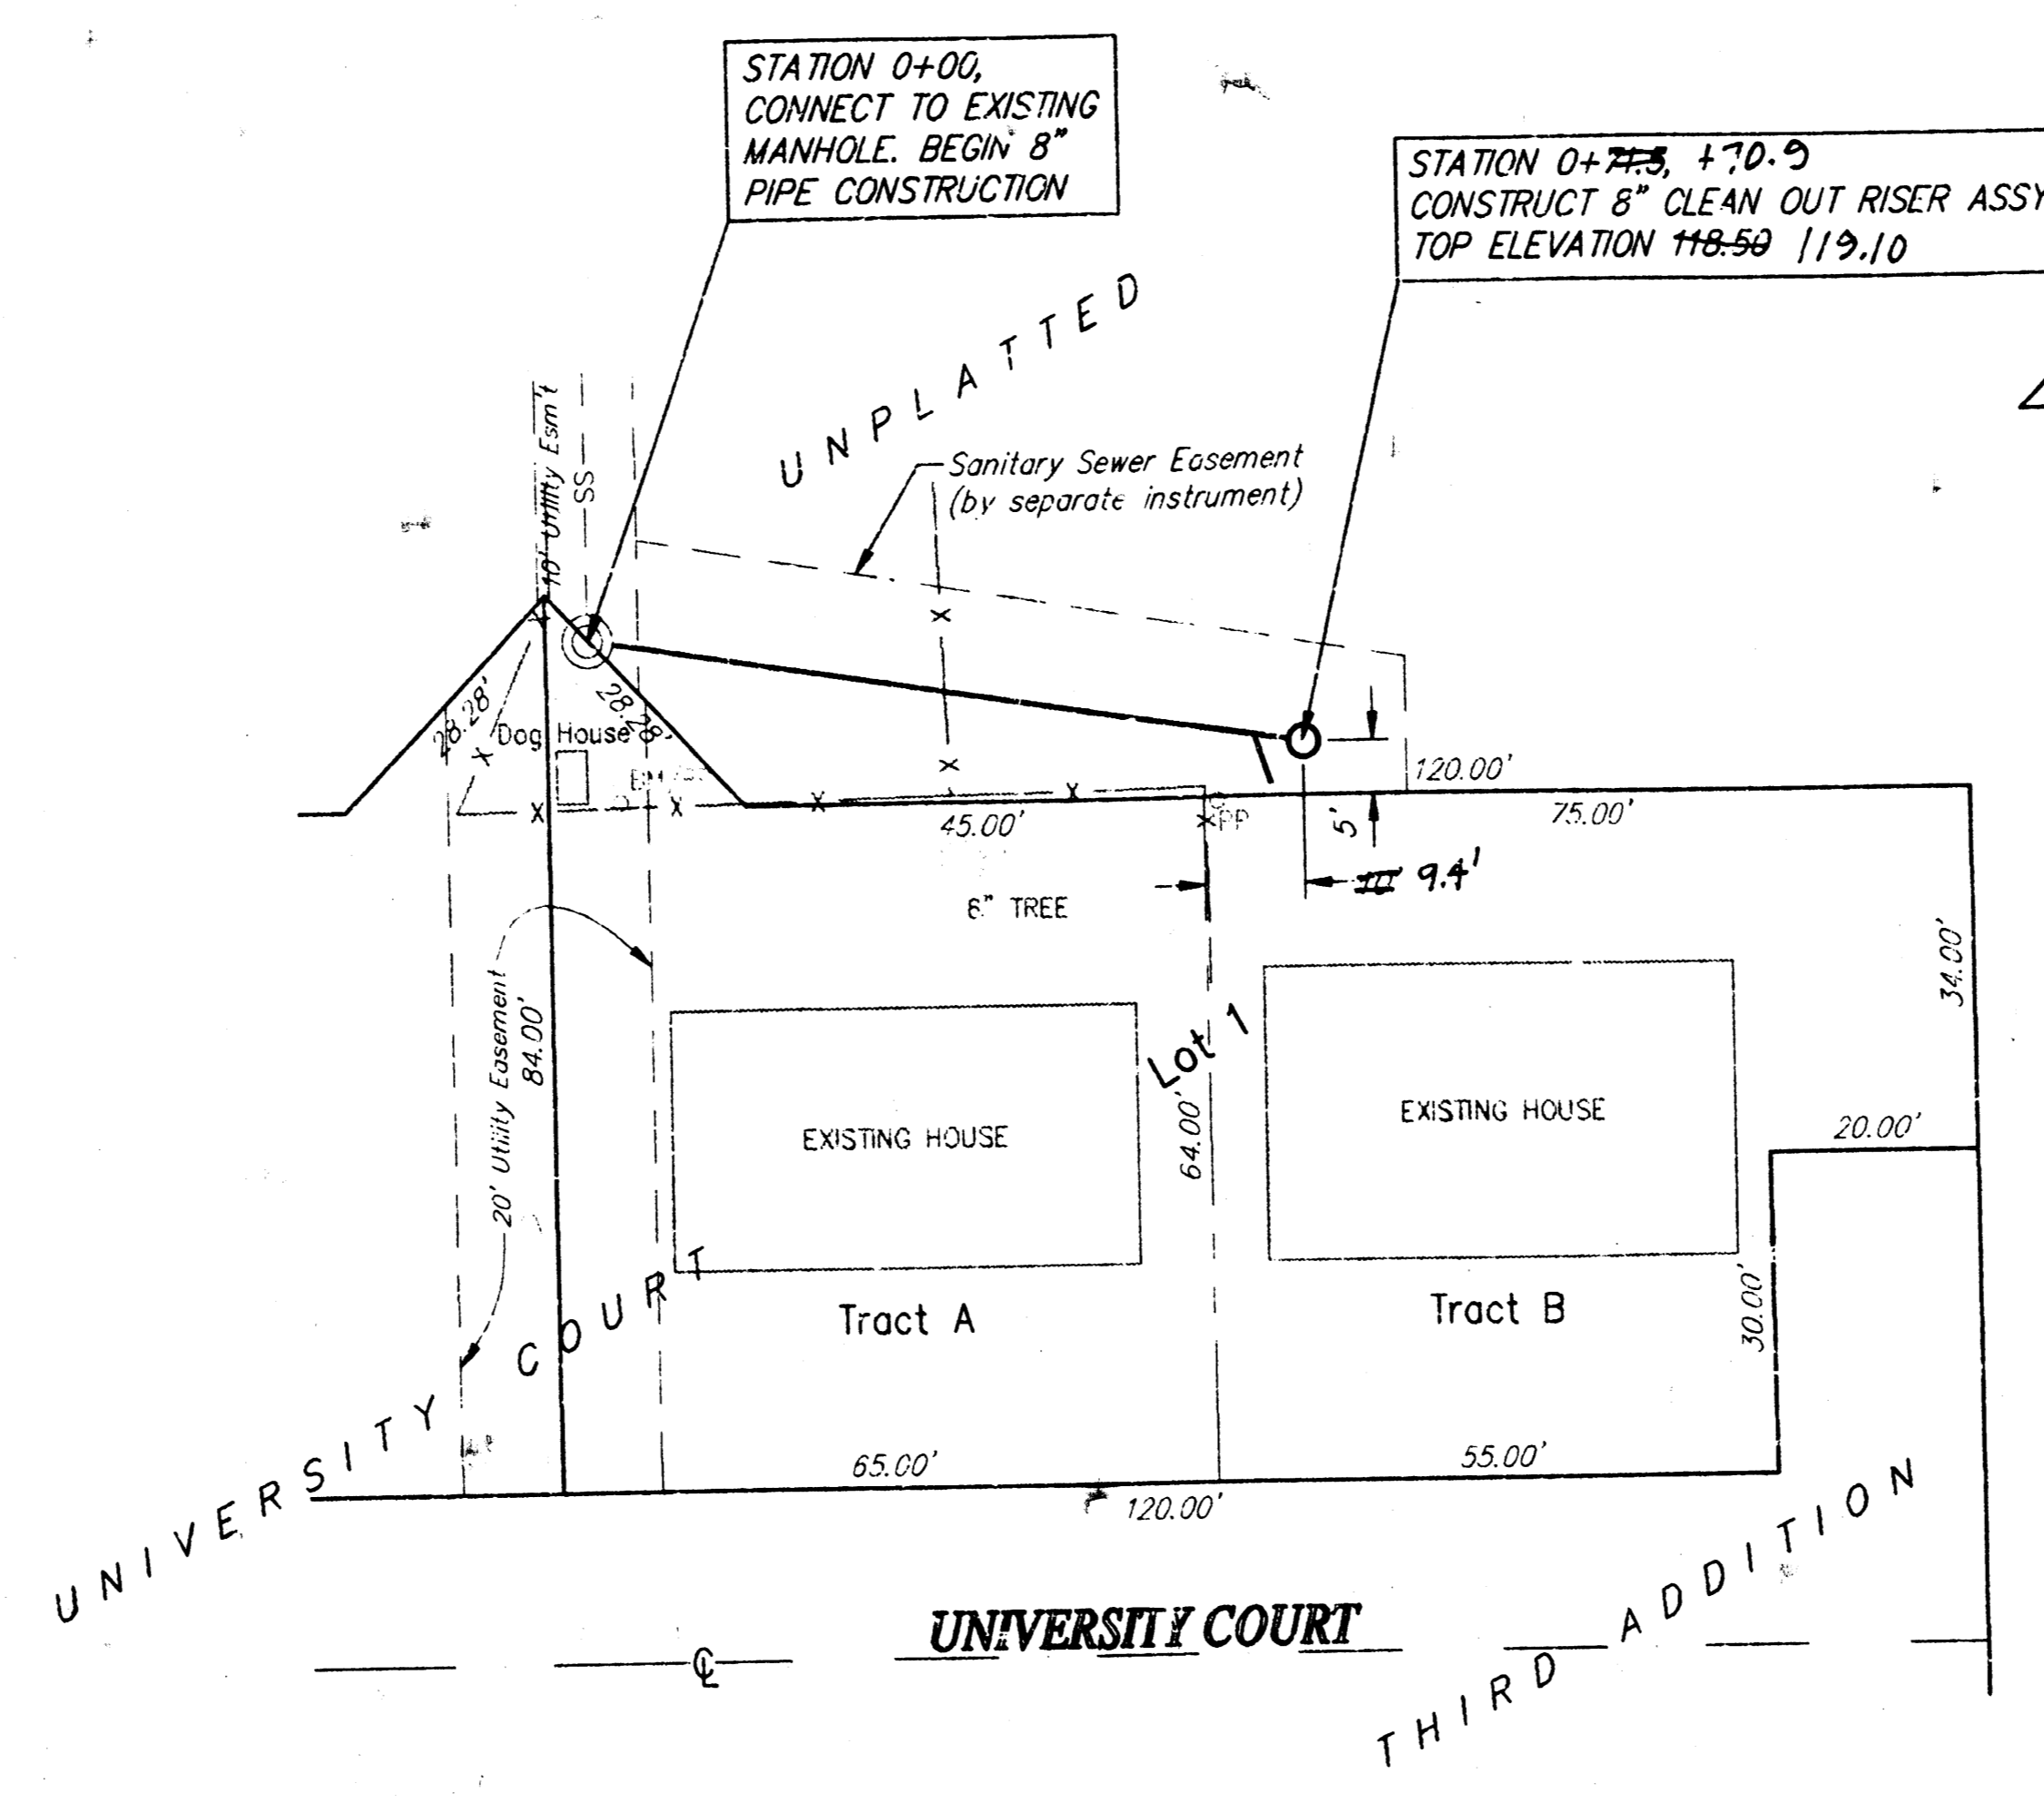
STATION 0+00, CONNECT TO EXISTING MANHOLE. BEGIN 8" PIPE CONSTRUCTION

STATION 0+~~71.5~~, +70.9
CONSTRUCT 8" CLEAN OUT RISER ASSY
TOP ELEVATION ~~118.50~~ 119.10

UNPLATTED

Sanitary Sewer Easement (by separate instrument)

10' Utility Esm't

SS

28.28'

28.28'

Dog House

BM

120.00'

45.00'

PP

5'

75.00'

~~10'~~ 9.4'

6" TREE

34.00'

20' Utility Easement

84.00'

EXISTING HOUSE

Lot 1

64.00'

EXISTING HOUSE

20.00'

Tract A

Tract B

30.00'

UNIVERSITY COURT

65.00'

55.00'

120.00'

UNIVERSITY COURT

THIRD ADDITION

℄